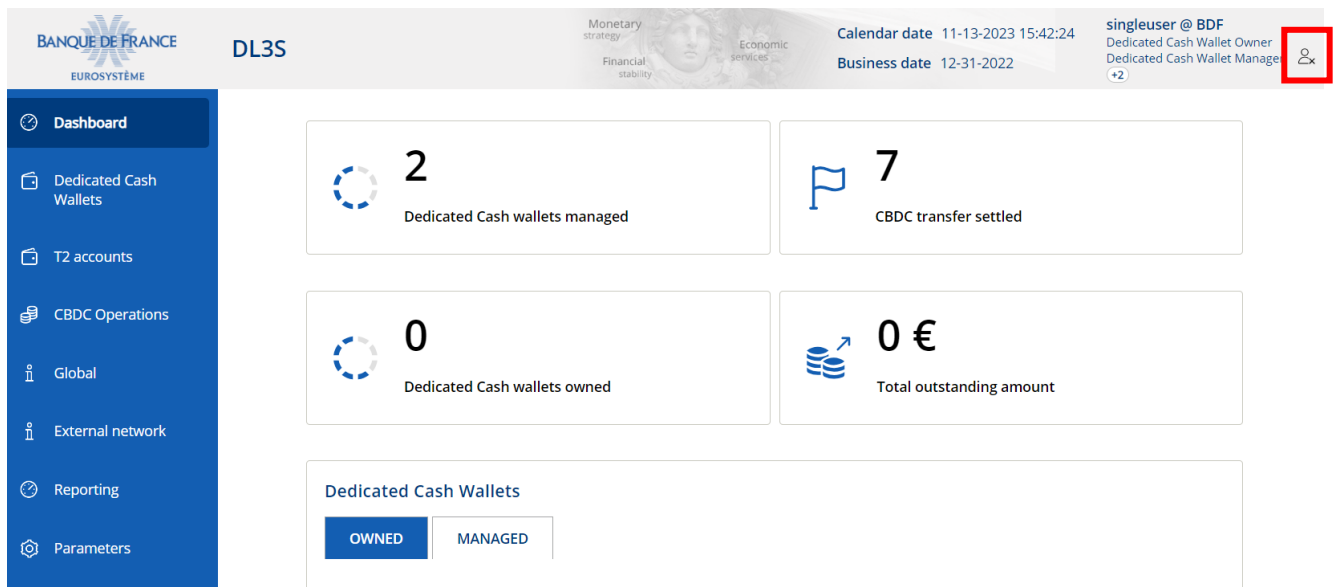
BANQUE DE FRANCE
EUROSYSTÈME

DL3S

Monetary strategy
Economic services
Financial stability

Calendar date 11-13-2023 15:42:24
Business date 12-31-2022

singleuser @ BDF
Dedicated Cash Wallet Owner
Dedicated Cash Wallet Manager
+2

Dashboard
Dedicated Cash Wallets
T2 accounts
CBDC Operations
Global
External network
Reporting
Parameters

2
Dedicated Cash wallets managed

7
CBDC transfer settled

0
Dedicated Cash wallets owned

0 €
Total outstanding amount

Dedicated Cash Wallets

OWNED
MANAGED